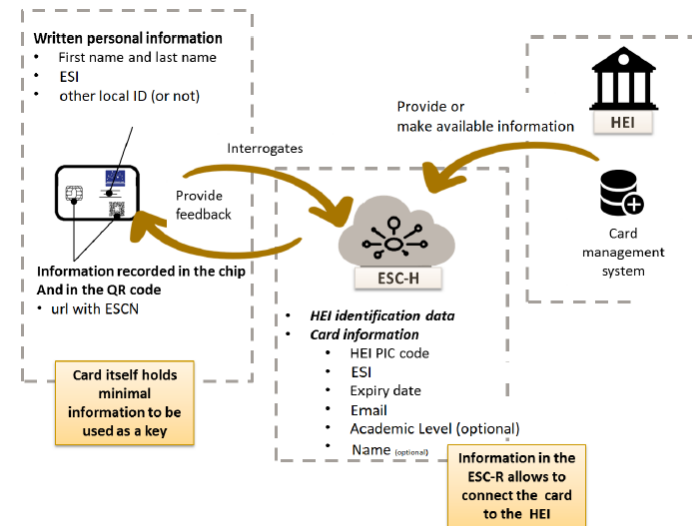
Written personal information
• First name and last name
• ESI
• other local ID (or not)

Information recorded in the chip
And in the QR code
• url with ESCN

Card itself holds minimal information to be used as a key

Interrogates

Provide feedback

Provide or make available information

HEI

Card management system

ESC-H

• HEI identification data
• Card information
• HEI PIC code
• ESI
• Expiry date
• Email
• Academic Level (optional)
• Name (optional)

Information in the ESC-R allows to connect the card to the HEI